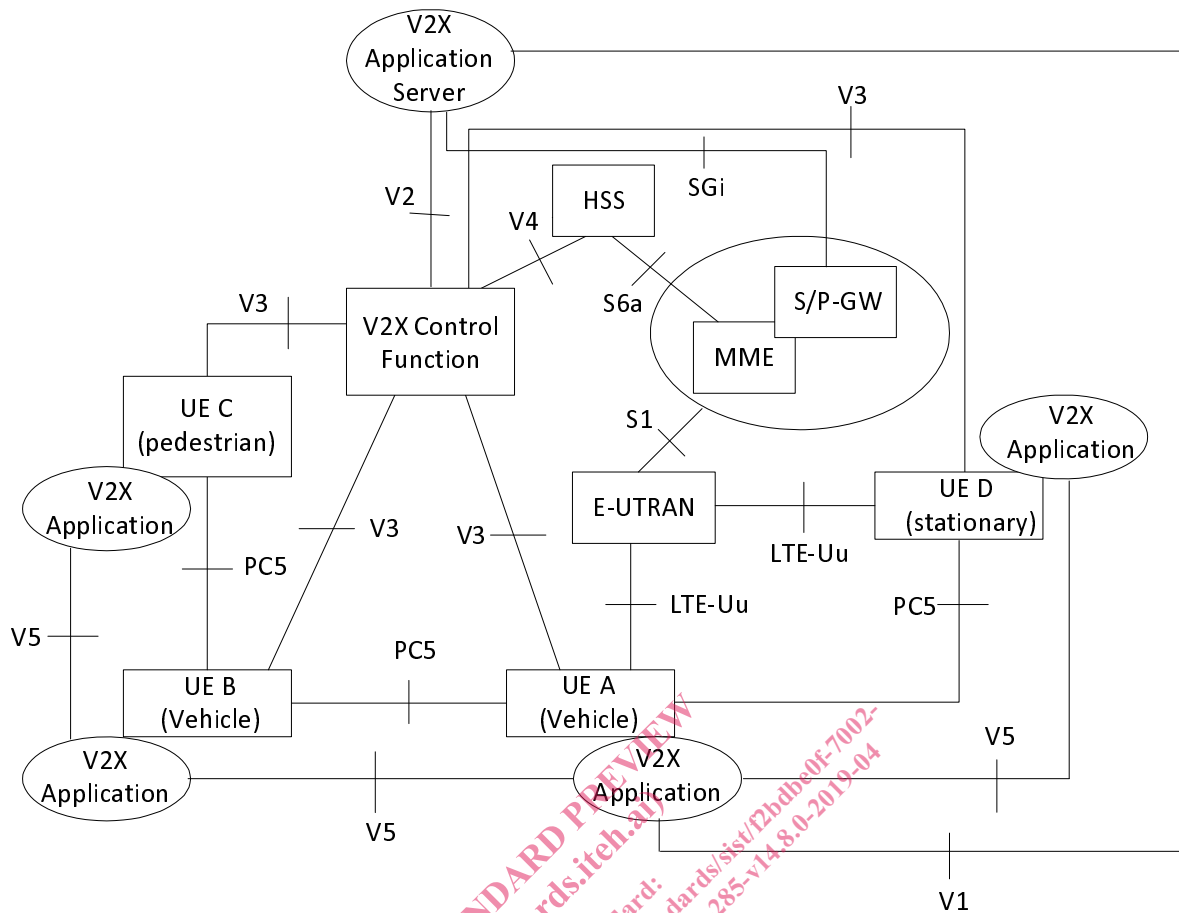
V2X Application Server

V3

SGi

HSS

V2

V4

S6a

S/P-GW

V3

V2X Control Function

MME

UE C (pedestrian)

S1

V2X Application

V2X Application

E-UTRAN

UE D (stationary)

V3

V3

LTE-Uu

PC5

LTE-Uu

PC5

V5

PC5

UE B (Vehicle)

UE A (Vehicle)

V5

V2X Application

V2X Application

V5

V1

NDARD PREVIEW
rds.iteh.ai)
dard:
dards/sist/f2bdbe0f-7002-
285-v14.8.0-2019-04